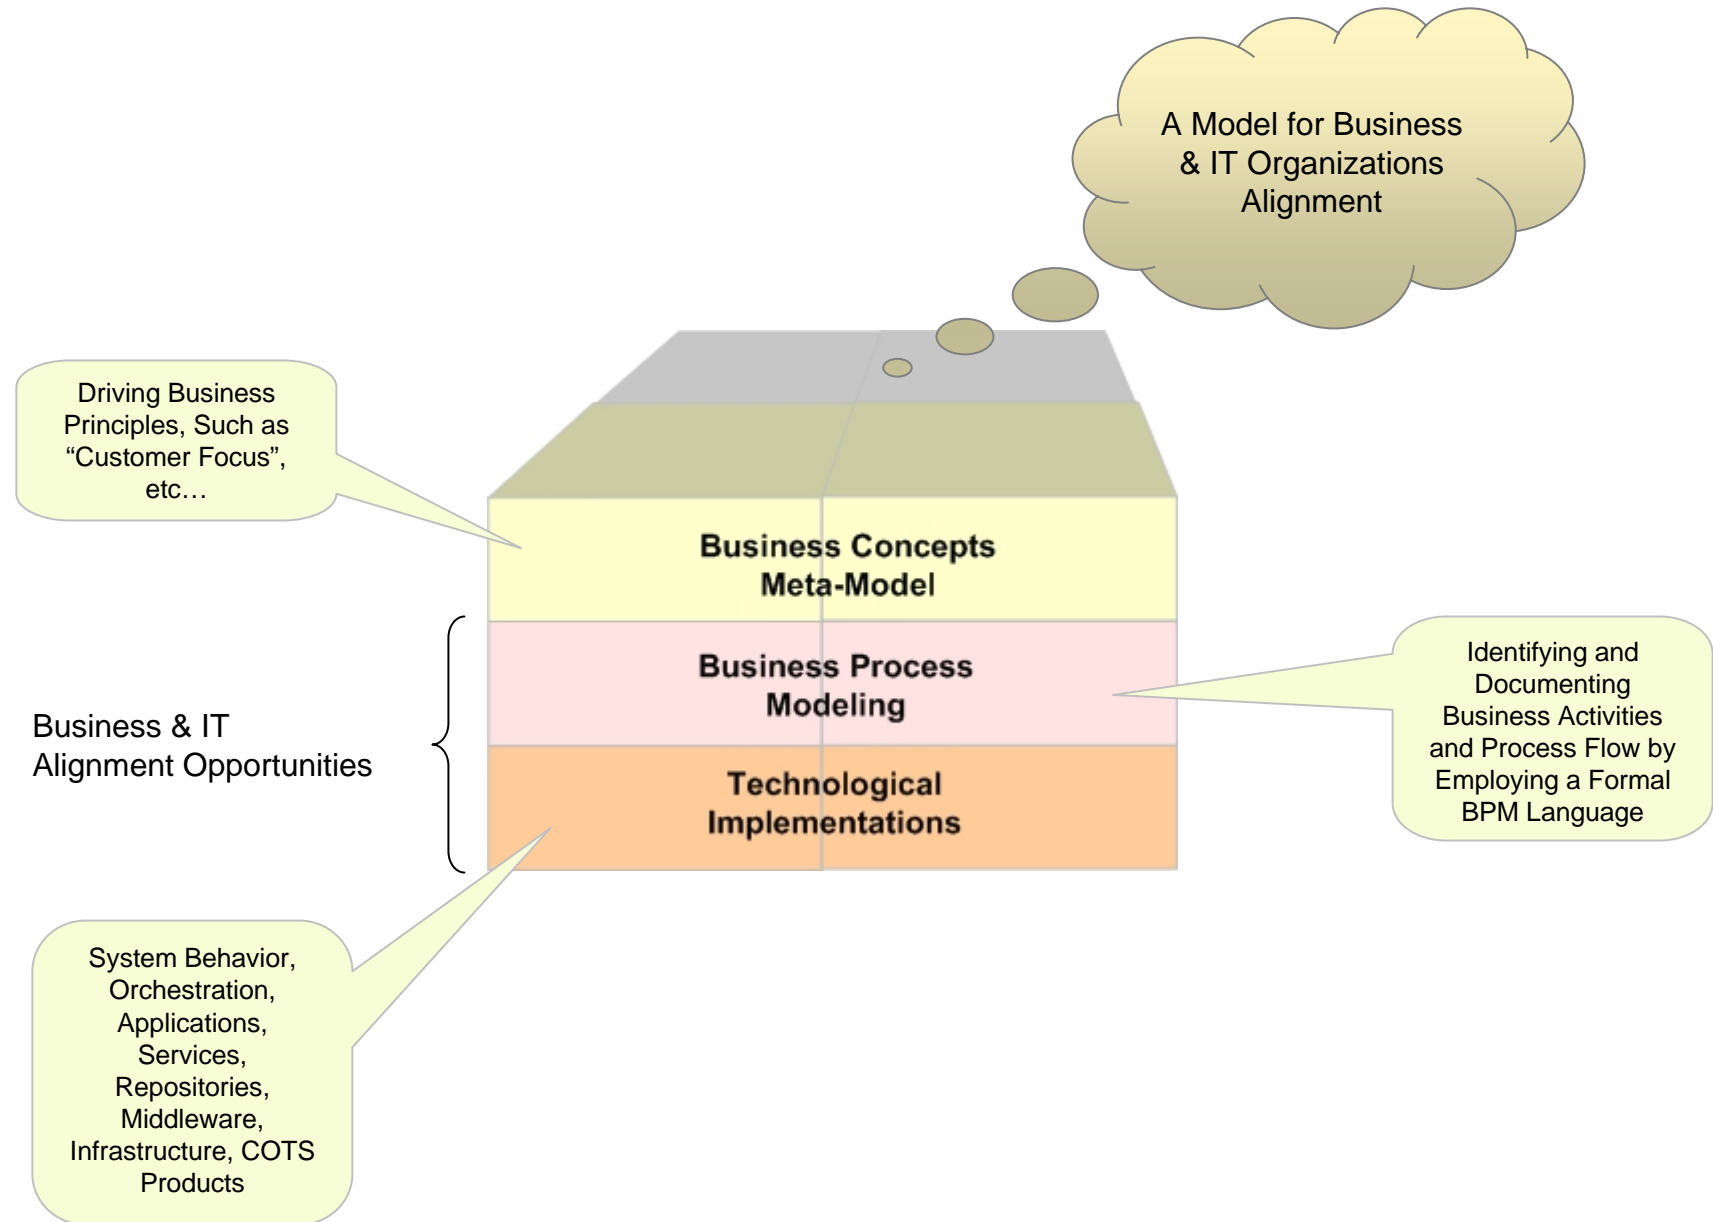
A Model for Business & IT Organizations Alignment

Driving Business Principles, Such as "Customer Focus", etc…

Business Concepts Meta-Model

Business Process Modeling

Technological Implementations

Business & IT Alignment Opportunities

Identifying and Documenting Business Activities and Process Flow by Employing a Formal BPM Language

System Behavior, Orchestration, Applications, Services, Repositories, Middleware, Infrastructure, COTS Products